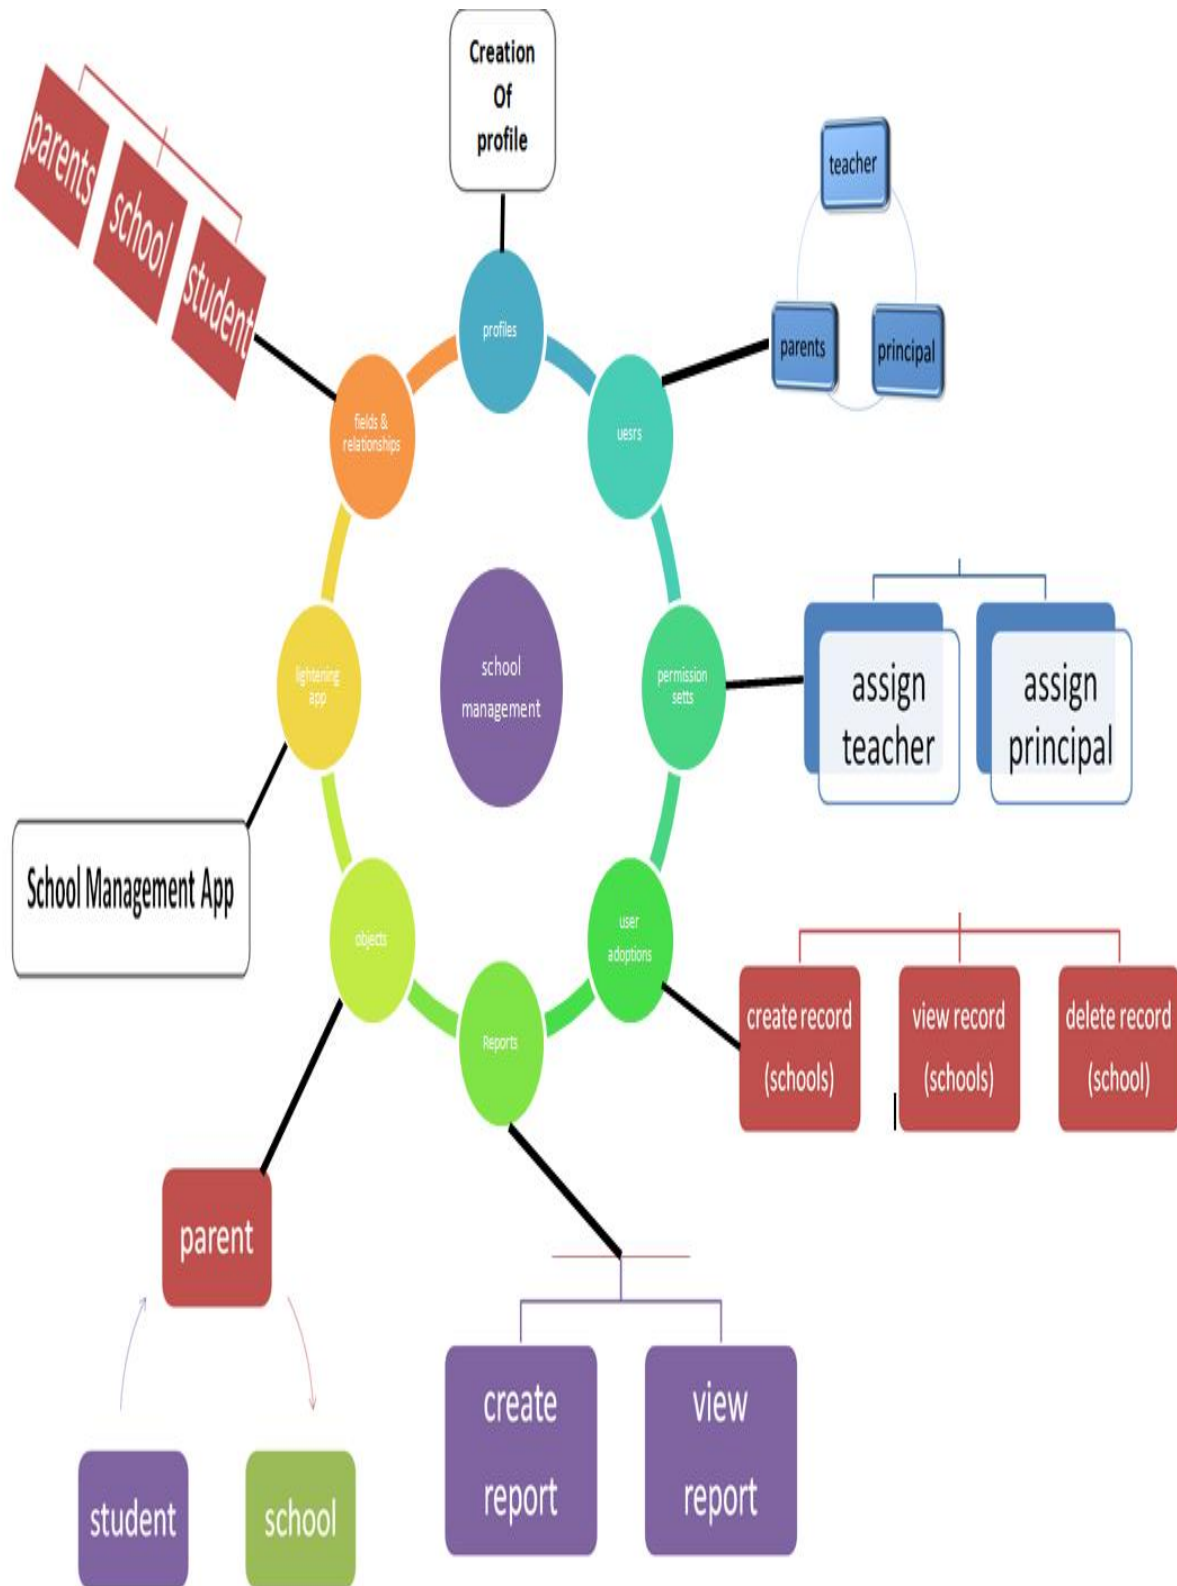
Creation Of profile

parents
school
student

teacher
parents
principal

profiles
uesrs
fields & relationships
school management
lightening app
permission setts
objects
user adoptions
Reports

assign teacher
assign principal

School Management App

create record (schools)
view record (schools)
delete record (school)

parent
student
school

create report
view report